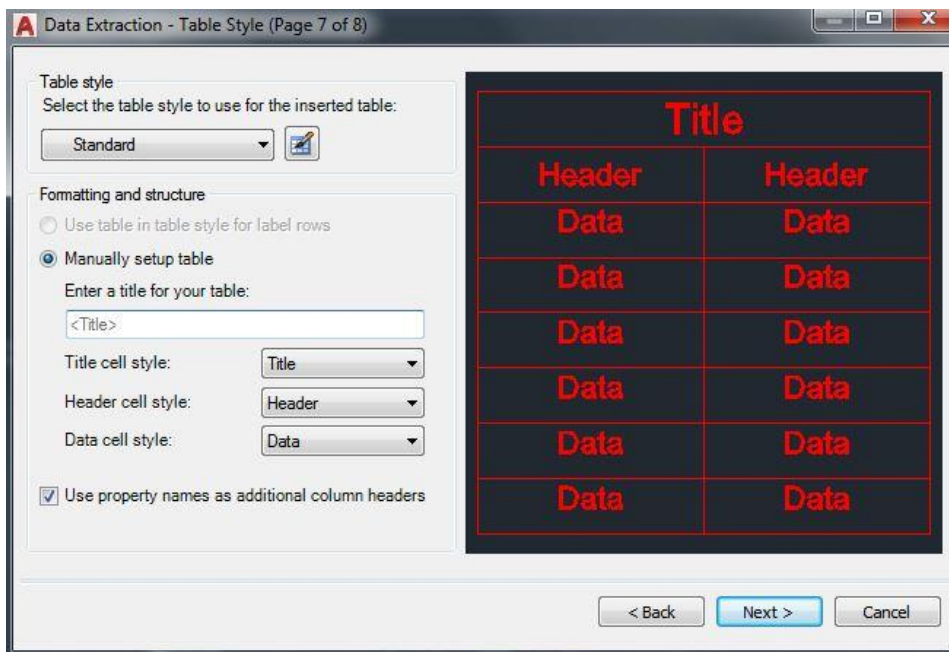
Data Extraction - Table Style (Page 7 of 8)

Table style
Select the table style to use for the inserted table:
Standard

Formatting and structure
Use table in table style for label rows
Manually setup table
Enter a title for your table:
<Title>
Title cell style: Title
Header cell style: Header
Data cell style: Data

Use property names as additional column headers

| Title | |
|---|---|
| Header | Header |
| Data | Data |
| Data | Data |
| Data | Data |
| Data | Data |
| Data | Data |
| Data | Data |

< Back
Next >
Cancel